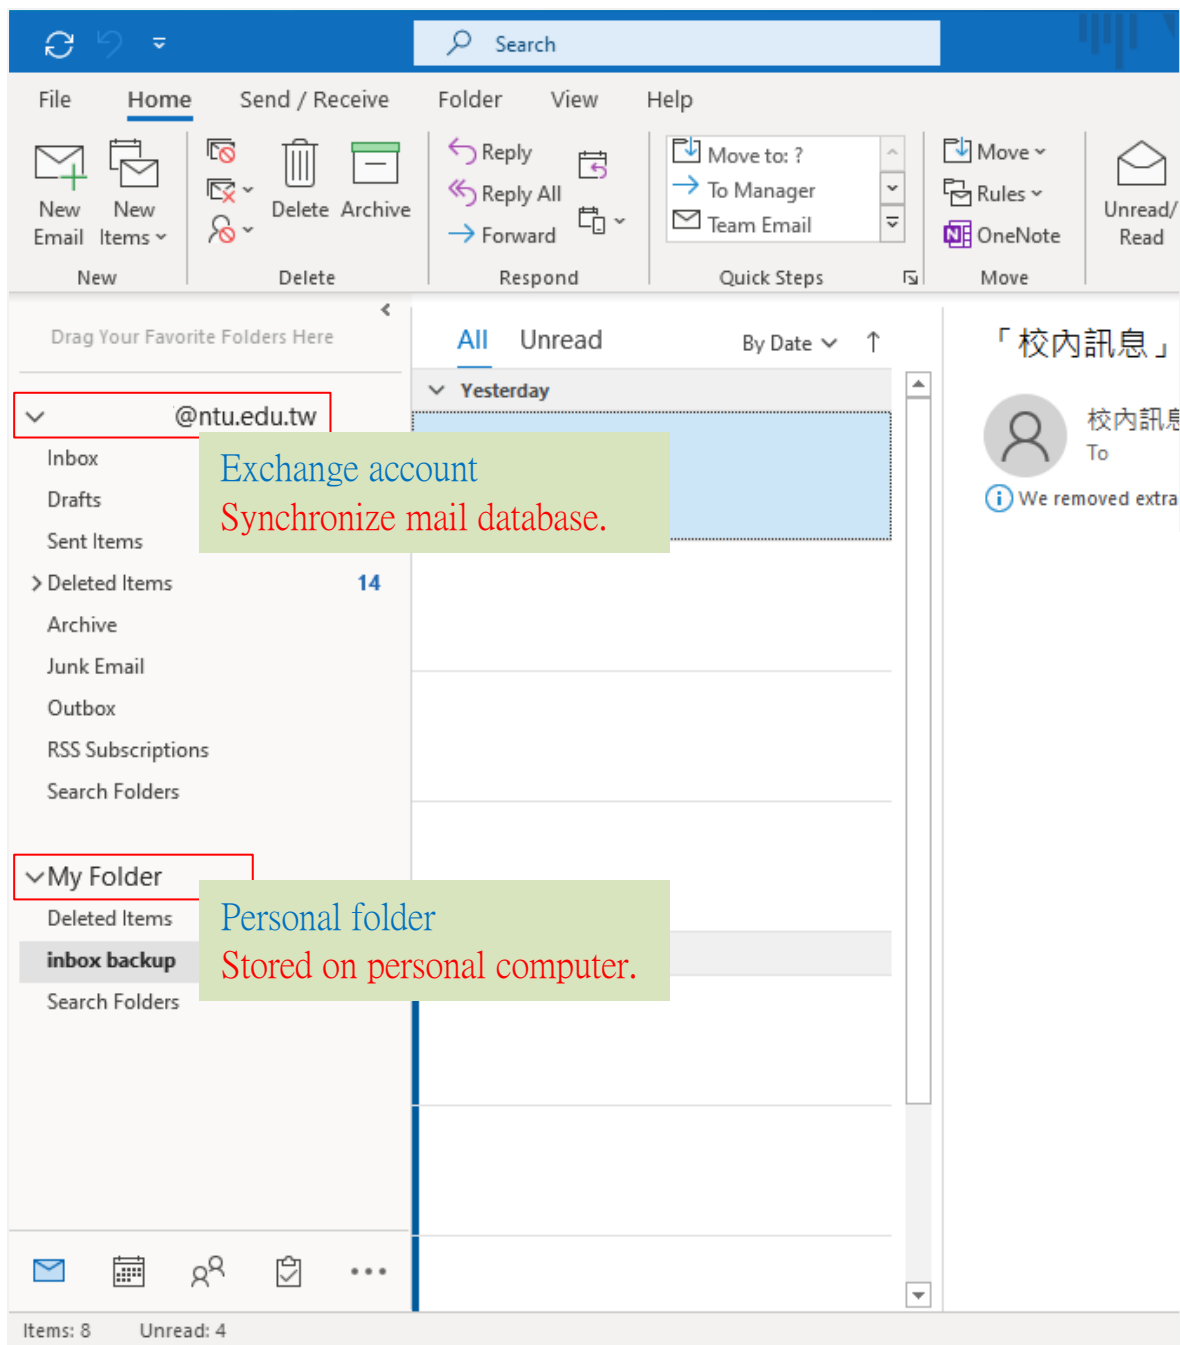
Search

File Home Send / Receive Folder View Help

New Email
New Items
New

Delete Archive
Delete

Reply
Reply All
Forward
Respond

Move to: ?
To Manager
Team Email
Quick Steps

Move
Rules
OneNote
Move

Unread/ Read

Drag Your Favorite Folders Here

@ntu.edu.tw
Inbox
Drafts
Sent Items
Deleted Items 14
Archive
Junk Email
Outbox
RSS Subscriptions
Search Folders

Exchange account
Synchronize mail database.

My Folder
Deleted Items
inbox backup
Search Folders

Personal folder
Stored on personal computer.

All Unread By Date

Yesterday

「校內訊息」
校內訊息
To
We removed extra

Items: 8 Unread: 4